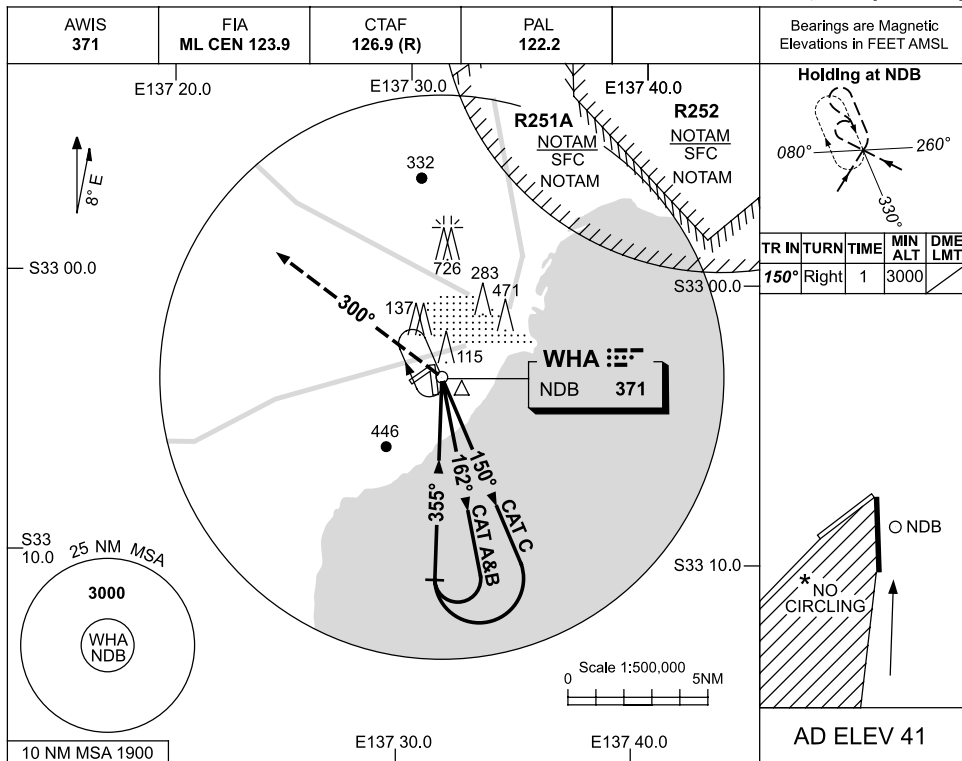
| AWIS 371 | FIA ML CEN 123.9 | CTAF 126.9 (R) | PAL 122.2 | | Bearings are Magnetic Elevations in FEET AMSL |
|---|---|---|---|---|---|

E137 20.0

E137 30.0

E137 40.0

Holding at NDB

$8°E$

R251A
NOTAM
SFC
NOTAM

R252
NOTAM
SFC
NOTAM

332

080°

260°

330°

S33 00.0

726

283

471

| TR IN | TURN | TIME | MIN ALT | DME LMT |
|---|---|---|---|---|
| 150° | Right | 1 | 3000 | |

S33 00.0

300°

137

115

WHA

NDB 371

446

162°

150°

355°

CAT A&B

CAT C

S33 10.0

25 NM MSA

3000

WHA NDB

NDB

NO CIRCLING

S33 10.0

Scale 1:500,000

0

5NM

10 NM MSA 1900

E137 30.0

E137 40.0

AD ELEV 41